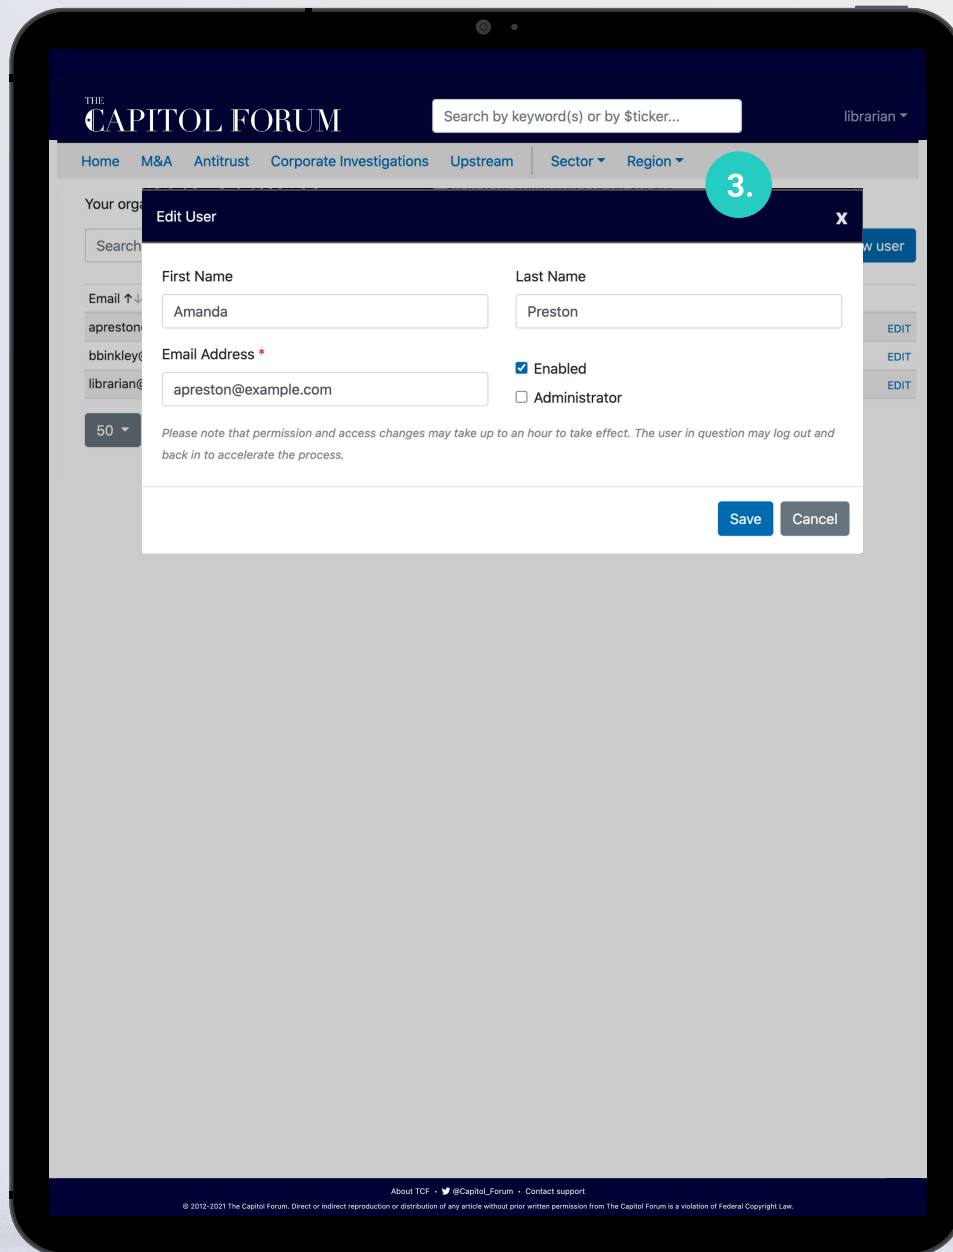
THE CAPITOL FORUM

Search by keyword(s) or by $ticker...

librarian

Home M&A Antitrust Corporate Investigations Upstream Sector Region

3.

Your orga

Search

w user

Email ↑↓

apreston

bbinkley

librarian

EDIT

EDIT

EDIT

50

Edit User

x

First Name

Amanda

Last Name

Preston

Email Address *

apreston@example.com

Enabled

Administrator

Please note that permission and access changes may take up to an hour to take effect. The user in question may log out and back in to accelerate the process.

Save Cancel

About TCF • @Capitol_Forum • Contact support

© 2012-2021 The Capitol Forum. Direct or indirect reproduction or distribution of any article without prior written permission from The Capitol Forum is a violation of Federal Copyright Law.